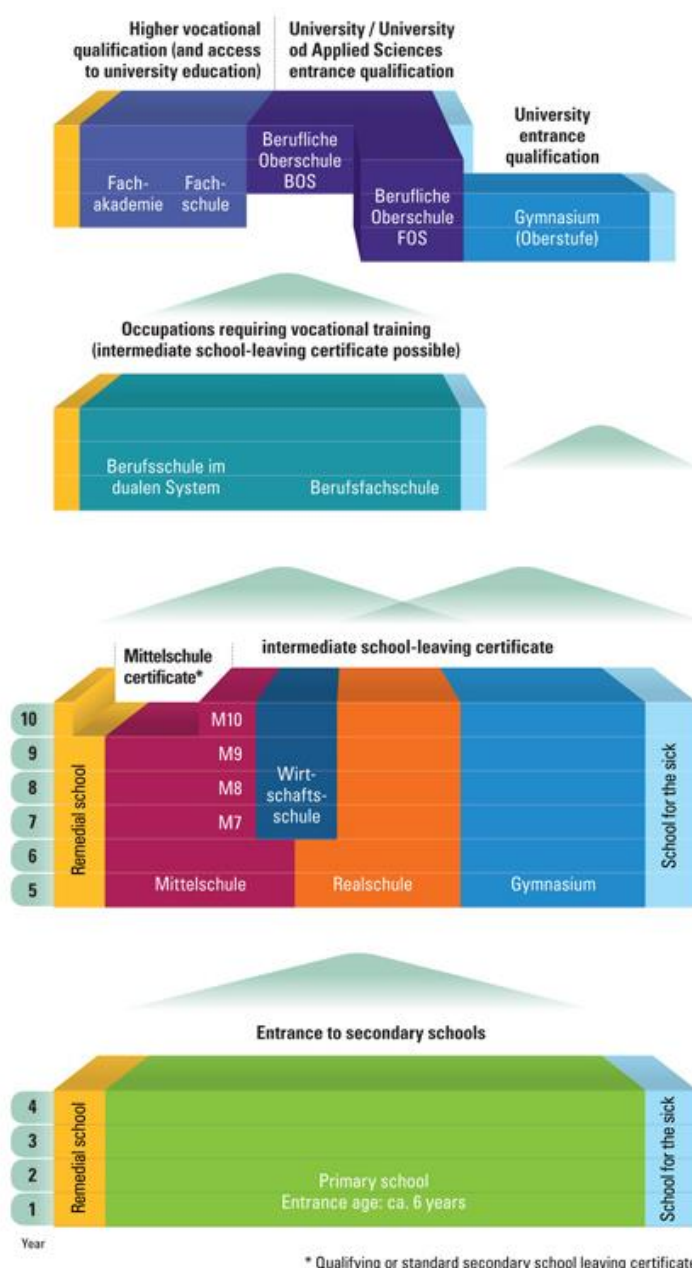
Higher vocational qualification (and access to university education)

University / University od Applied Sciences entrance qualification

Berufliche Oberschule BOS

Fach-akademie

Fach-schule

Berufliche Oberschule FOS

University entrance qualification

Gymnasium (Oberstufe)

Occupations requiring vocational training (intermediate school-leaving certificate possible)

Berufsschule im dualen System

Berufsfachschule

Mittelschule certificate*

intermediate school-leaving certificate

10
9
8
7
6
5

Remedial school

M10
M9
M8
M7

Wirt-schafts-schule

Mittelschule

Realschule

Gymnasium

School for the sick

Entrance to secondary schools

4
3
2
1

Remedial school

Primary school
Entrance age: ca. 6 years

School for the sick

Year

* Qualifying or standard secondary school leaving certificat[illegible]